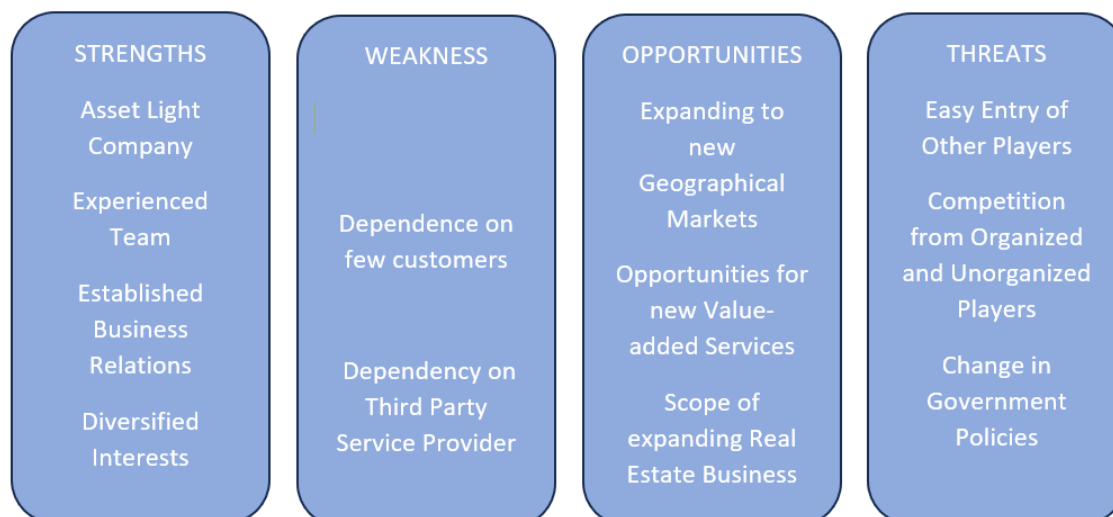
STRENGTHS

Asset Light Company

Experienced Team

Established Business Relations

Diversified Interests

WEAKNESS

Dependence on few customers

Dependency on Third Party Service Provider

OPPORTUNITIES

Expanding to new Geographical Markets

Opportunities for new Value-added Services

Scope of expanding Real Estate Business

THREATS

Easy Entry of Other Players

Competition from Organized and Unorganized Players

Change in Government Policies